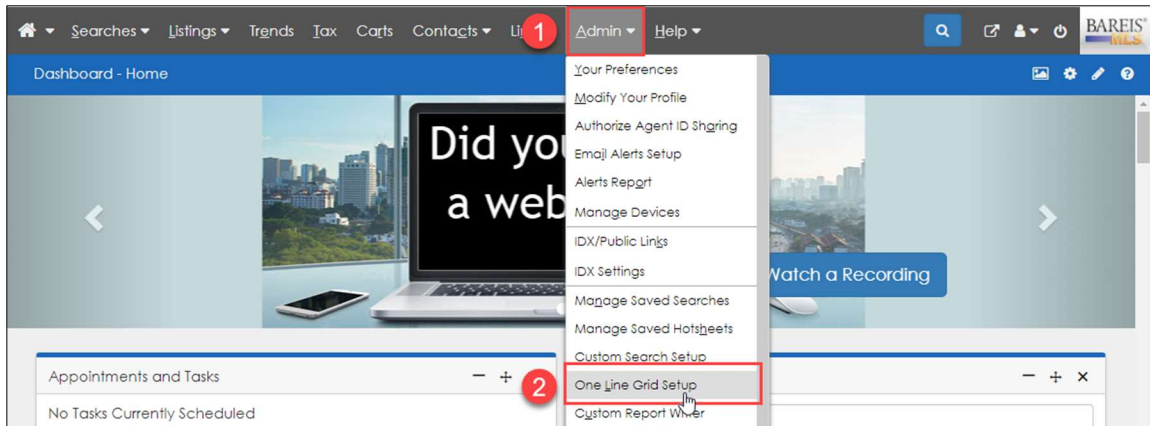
Searches ▾ Listings ▾ Trends Tax Carts Contacts ▾ Li 1 Admin ▾ Help ▾

BAREIS MLS

Dashboard - Home

Your Preferences
Modify Your Profile
Authorize Agent ID Sharing
Email Alerts Setup
Alerts Report
Manage Devices
IDX/Public Links
IDX Settings
Manage Saved Searches
Manage Saved Hotsheets
Custom Search Setup
2 One Line Grid Setup
Custom Report Writer

Did you a web

Watch a Recording

Appointments and Tasks

No Tasks Currently Scheduled